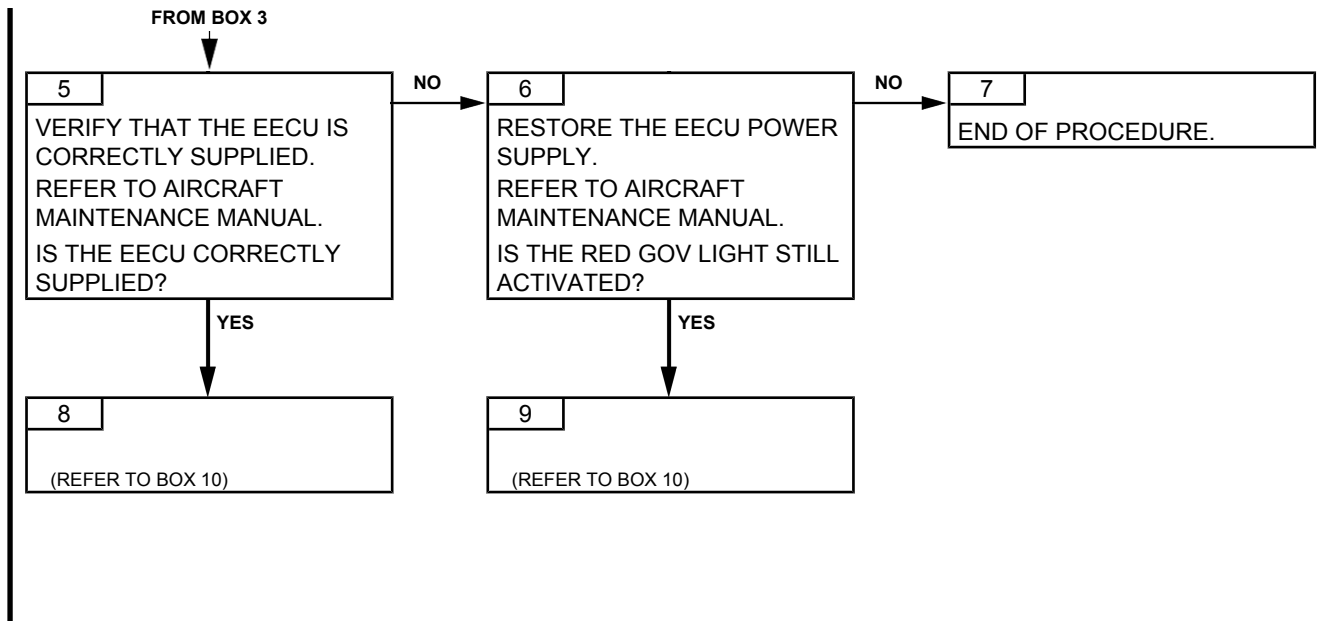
FROM BOX 3

5

VERIFY THAT THE EECU IS CORRECTLY SUPPLIED.

REFER TO AIRCRAFT MAINTENANCE MANUAL.

IS THE EECU CORRECTLY SUPPLIED?

NO

6

RESTORE THE EECU POWER SUPPLY.

REFER TO AIRCRAFT MAINTENANCE MANUAL.

IS THE RED GOV LIGHT STILL ACTIVATED?

NO

7

END OF PROCEDURE.

YES

YES

8

(REFER TO BOX 10)

9

(REFER TO BOX 10)